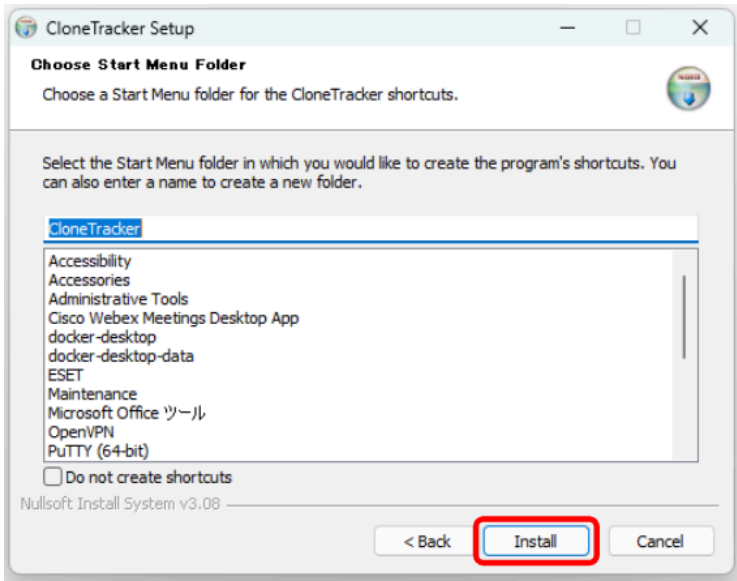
CloneTracker Setup

Choose Start Menu Folder

Choose a Start Menu folder for the CloneTracker shortcuts.

Select the Start Menu folder in which you would like to create the program's shortcuts. You can also enter a name to create a new folder.

CloneTracker

Accessibility
Accessories
Administrative Tools
Cisco Webex Meetings Desktop App
docker-desktop
docker-desktop-data
ESET
Maintenance
Microsoft Office ツール
OpenVPN
PuTTY (64-bit)

Do not create shortcuts

Nullsoft Install System v3.08

< Back
Install
Cancel